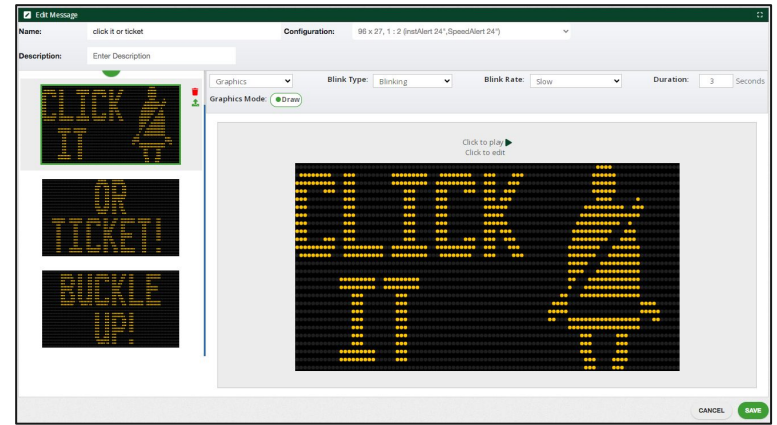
Edit Message

Name: click it or ticket

Configuration: 96 x 27, 1 : 2 (instAlert 24",SpeedAlert 24")

Description: Enter Description

CLICK IT

OR TICKET!

BUCKLE UP!

Graphics

Blink Type: Blinking

Blink Rate: Slow

Duration: 3 Seconds

Graphics Mode: Draw

Click to play ▶
Click to edit

CLICK IT

CANCEL SAVE